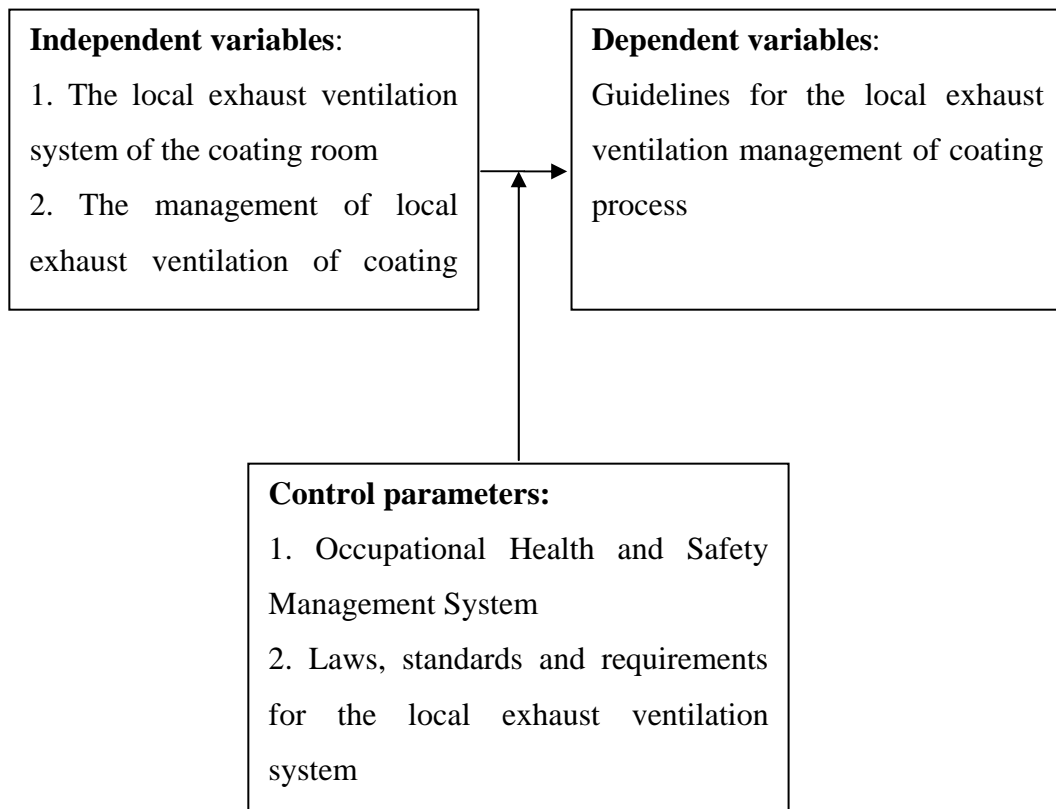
**Independent variables**:
1. The local exhaust ventilation system of the coating room
2. The management of local exhaust ventilation of coating

**Dependent variables**:
Guidelines for the local exhaust ventilation management of coating process

**Control parameters:**
1. Occupational Health and Safety Management System
2. Laws, standards and requirements for the local exhaust ventilation system